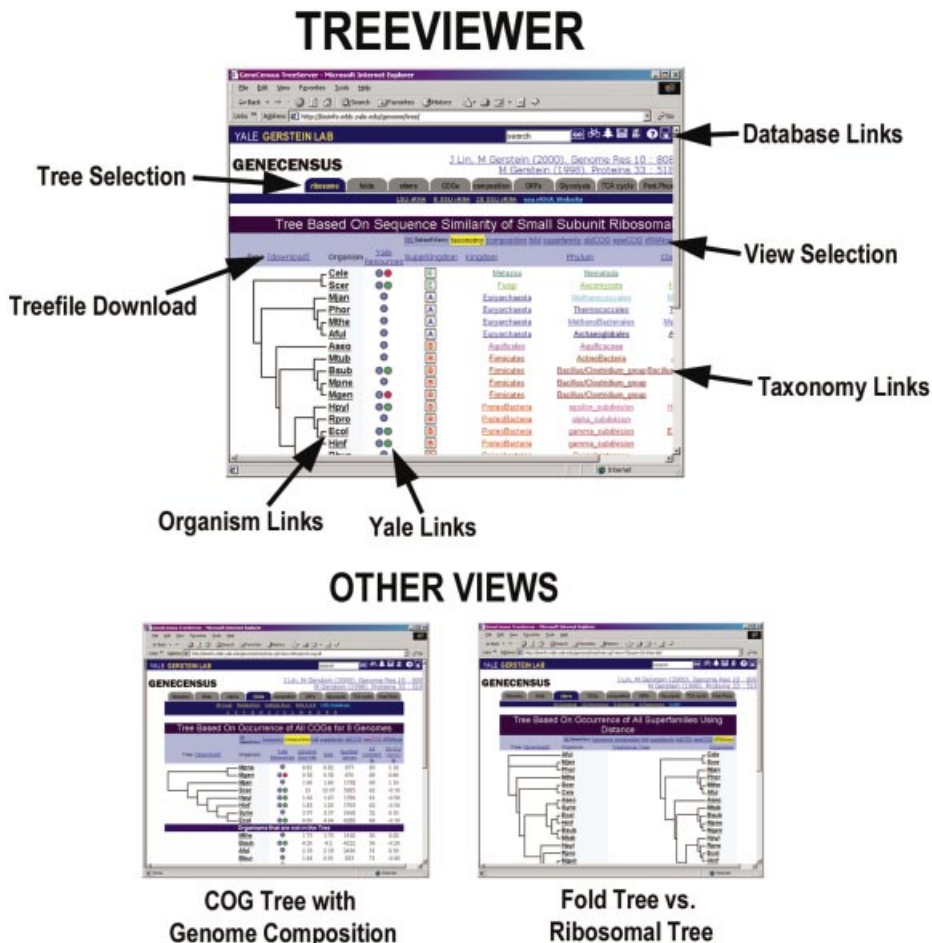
TREEVIEWER

GeneCensus TreeServer - Microsoft Internet Explorer

File Edit View Favorites Tools Help

Address http://bioinfo.mbb.yale.edu/genome/tree/

YALE GERSTEIN LAB

search

Database Links

GENECENSUS

J Lin, M Gerstein (2000). Genome Res 10 : 808
M Gerstein (1998). Proteins 33 : 518

Tree Selection

ribosome folds others COGs composition ORFs Glycolysis TCA cycle Pent.Phos

Tree Based On Sequence Similarity of Small Subunit Ribosomal

taxonomy composition fold superfamily

View Selection

Tree [download] Organism Yale Resources Superkingdom Kingdom Phylum

Treefile Download

Cele Metazoa Nematoda
Scer Fungi Ascomycota
Mjan Euryarchaeota Methanococcales
Phor Euryarchaeota Thermococcales
Mthe Euryarchaeota Methanobacteriales
Aful Euryarchaeota Archaeoglobales
Aaeo Aquificales Aquificaceae
Mtub Firmicutes ActinoBacteria
Bsub Firmicutes Bacillus/Clostridium_group
Mpne Firmicutes Bacillus/Clostridium_group
Mgen Firmicutes Bacillus/Clostridium_group
Hpyl ProteoBacteria epsilon_subdivision
Rpro ProteoBacteria alpha_subdivision
Ecol ProteoBacteria gamma_subdivision
Hinf ProteoBacteria gamma_subdivision

Taxonomy Links

Internet

Organism Links

Yale Links

OTHER VIEWS

YALE GERSTEIN LAB

GENECENSUS

Tree Based On Occurrence of All COGs for 8 Genomes

Organisms that are not in the Tree

Tree Based On Occurrence of All Superfamilies Using Distance

COG Tree with Genome Composition

Fold Tree vs. Ribosomal Tree